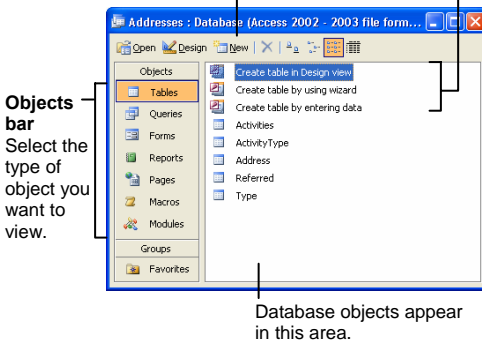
Addresses : Database (Access 2002 - 2003 file form...

Open Design New

Objects

Tables

Queries

Forms

Reports

Pages

Macros

Modules

Groups

Favorites

Create table in Design view

Create table by using wizard

Create table by entering data

Activities

ActivityType

Address

Referred

Type

**Objects bar**
Select the type of object you want to view.

Database objects appear in this area.